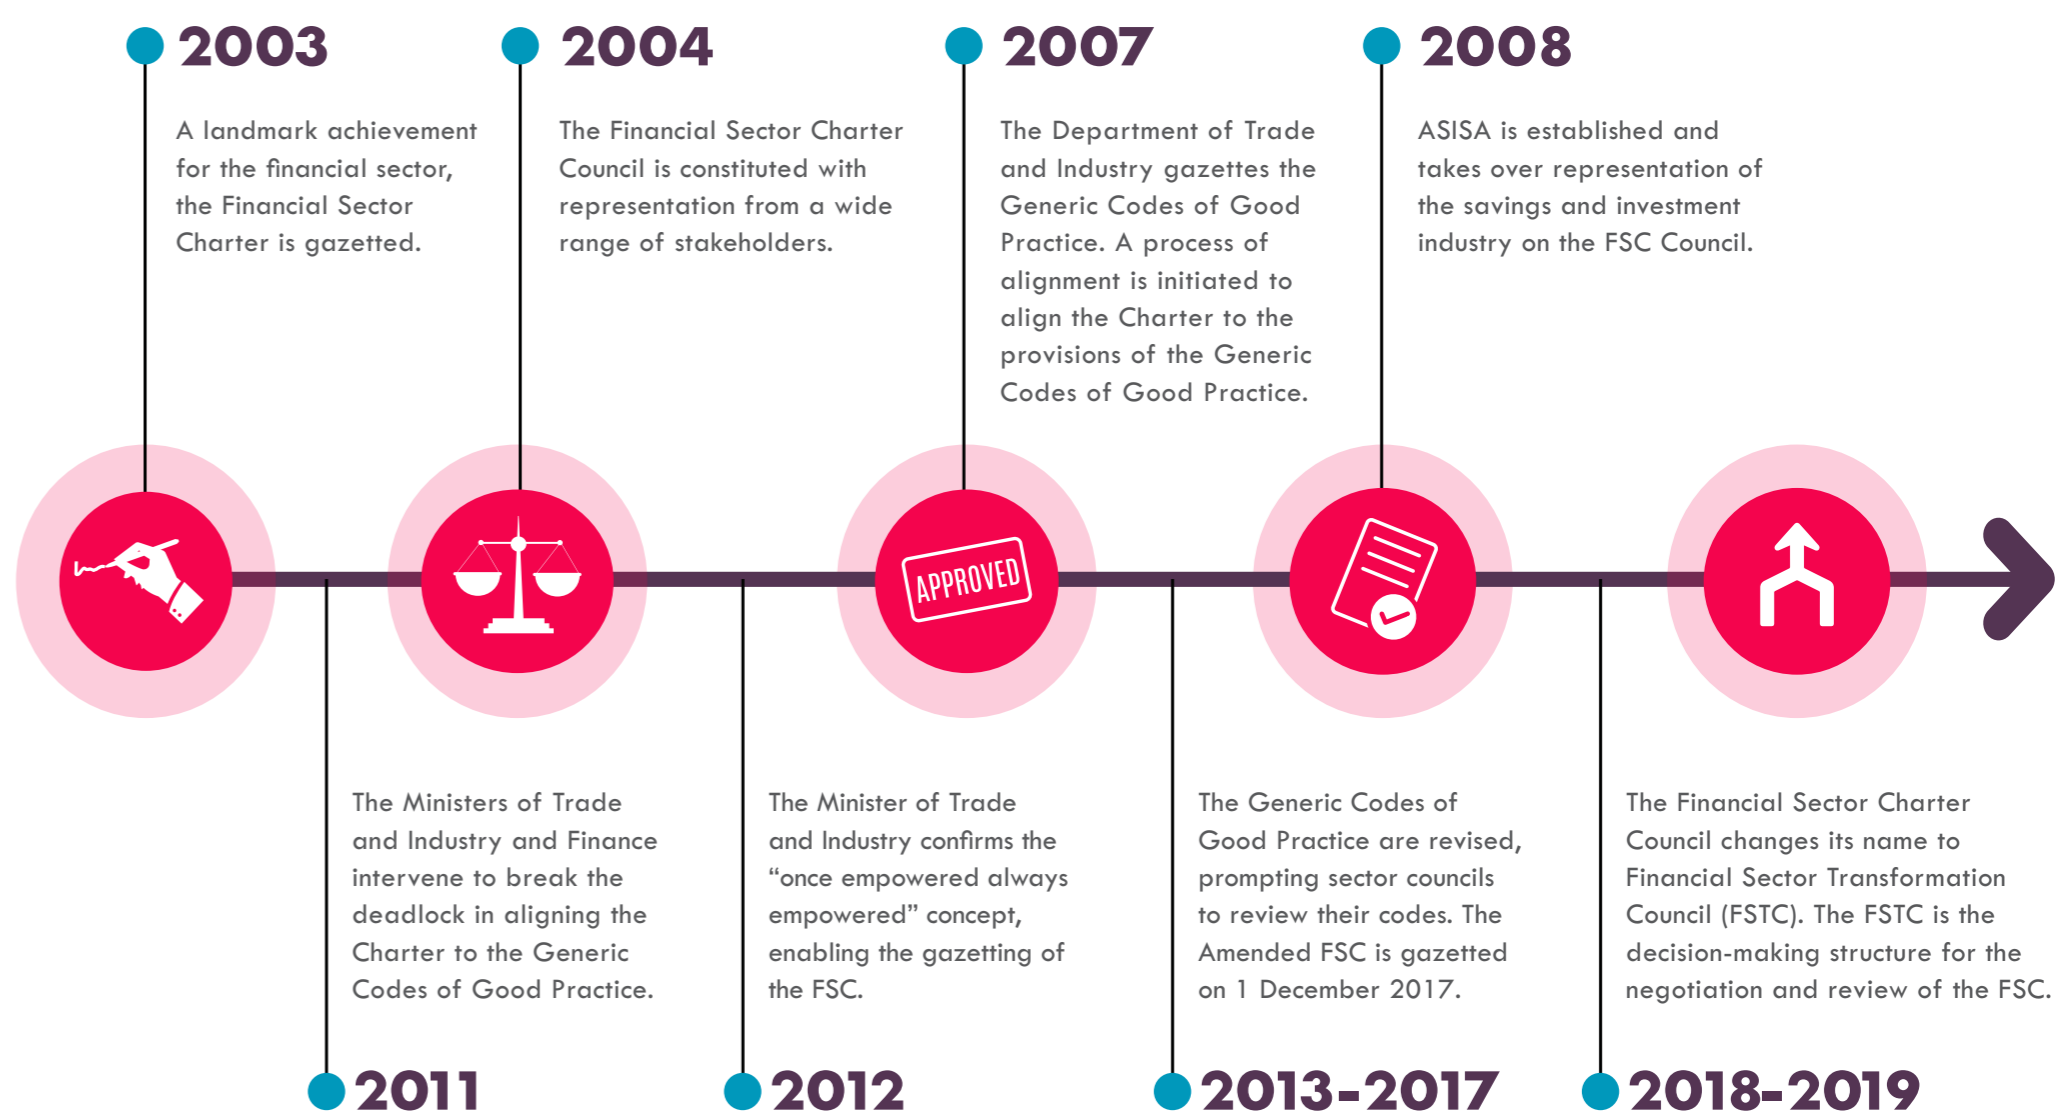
2003

A landmark achievement for the financial sector, the Financial Sector Charter is gazetted.

2004

The Financial Sector Charter Council is constituted with representation from a wide range of stakeholders.

2007

The Department of Trade and Industry gazettes the Generic Codes of Good Practice. A process of alignment is initiated to align the Charter to the provisions of the Generic Codes of Good Practice.

2008

ASISA is established and takes over representation of the savings and investment industry on the FSC Council.

APPROVED

The Ministers of Trade and Industry and Finance intervene to break the deadlock in aligning the Charter to the Generic Codes of Good Practice.

2011

The Minister of Trade and Industry confirms the “once empowered always empowered” concept, enabling the gazetting of the FSC.

2012

The Generic Codes of Good Practice are revised, prompting sector councils to review their codes. The Amended FSC is gazetted on 1 December 2017.

2013-2017

The Financial Sector Charter Council changes its name to Financial Sector Transformation Council (FSTC). The FSTC is the decision-making structure for the negotiation and review of the FSC.

2018-2019